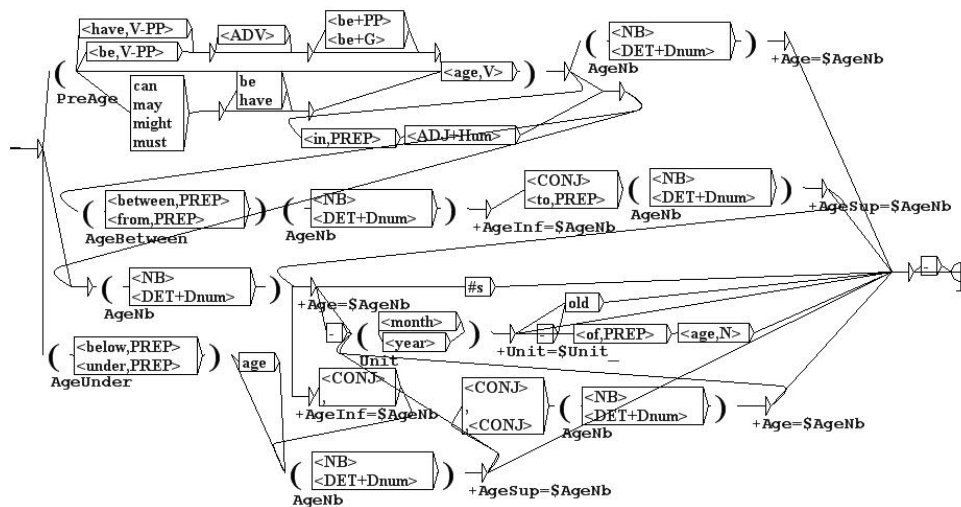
<have,V-PP>
<be,V-PP>
<ADV>
<be+PP>
<be+G>
<age,V>
(
PreAge
can
may
might
must
be
have
)
<in,PREP>
<ADJ+Hum>
(
<NB>
<DET+Dnum>
)
AgeNb
+Age=$AgeNb
(
<between,PREP>
<from,PREP>
)
AgeBetween
(
<NB>
<DET+Dnum>
)
AgeNb
+AgeInf=$AgeNb
<CONJ>
<to,PREP>
(
<NB>
<DET+Dnum>
)
AgeNb
+AgeSup=$AgeNb
(
<NB>
<DET+Dnum>
)
AgeNb
+Age=$AgeNb
#s
-
(
<month>
<year>
)
Unit
+Unit=$Unit_
old
-
<of,PREP>
<age,N>
(
<below,PREP>
<under,PREP>
)
AgeUnder
age
<CONJ>
,
+AgeInf=$AgeNb
<CONJ>
,
<CONJ>
(
<NB>
<DET+Dnum>
)
AgeNb
+Age=$AgeNb
(
<NB>
<DET+Dnum>
)
AgeNb
+AgeSup=$AgeNb